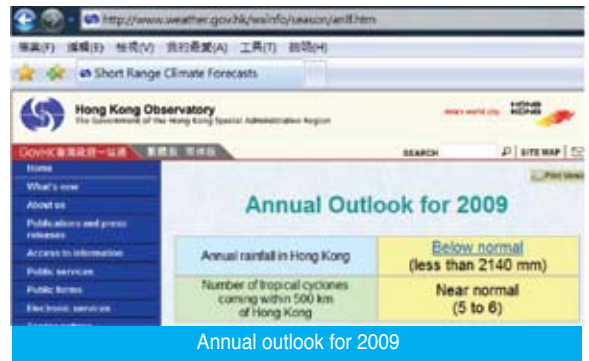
http://www.weather.gov.hk/wxinfo/season/anlf.htm

檔案(F) 編輯(E) 檢視(V) 我的最愛(A) 工具(T) 說明(H)

Short Range Climate Forecasts

Hong Kong Observatory
The Government of the Hong Kong Special Administrative Region

Asia's world city

GovHK香港政府一站通 繁體版 简体版

SEARCH

SITE MAP

Home
What's new
About us
Publications and press releases
Access to information
Public services
Public forms
Electronic services

Print Version

Annual Outlook for 2009

| Annual rainfall in Hong Kong | Below normal (less than 2140 mm) |
|---|---|
| Number of tropical cyclones coming within 500 km of Hong Kong | Near normal (5 to 6) |

Annual outlook for 2009